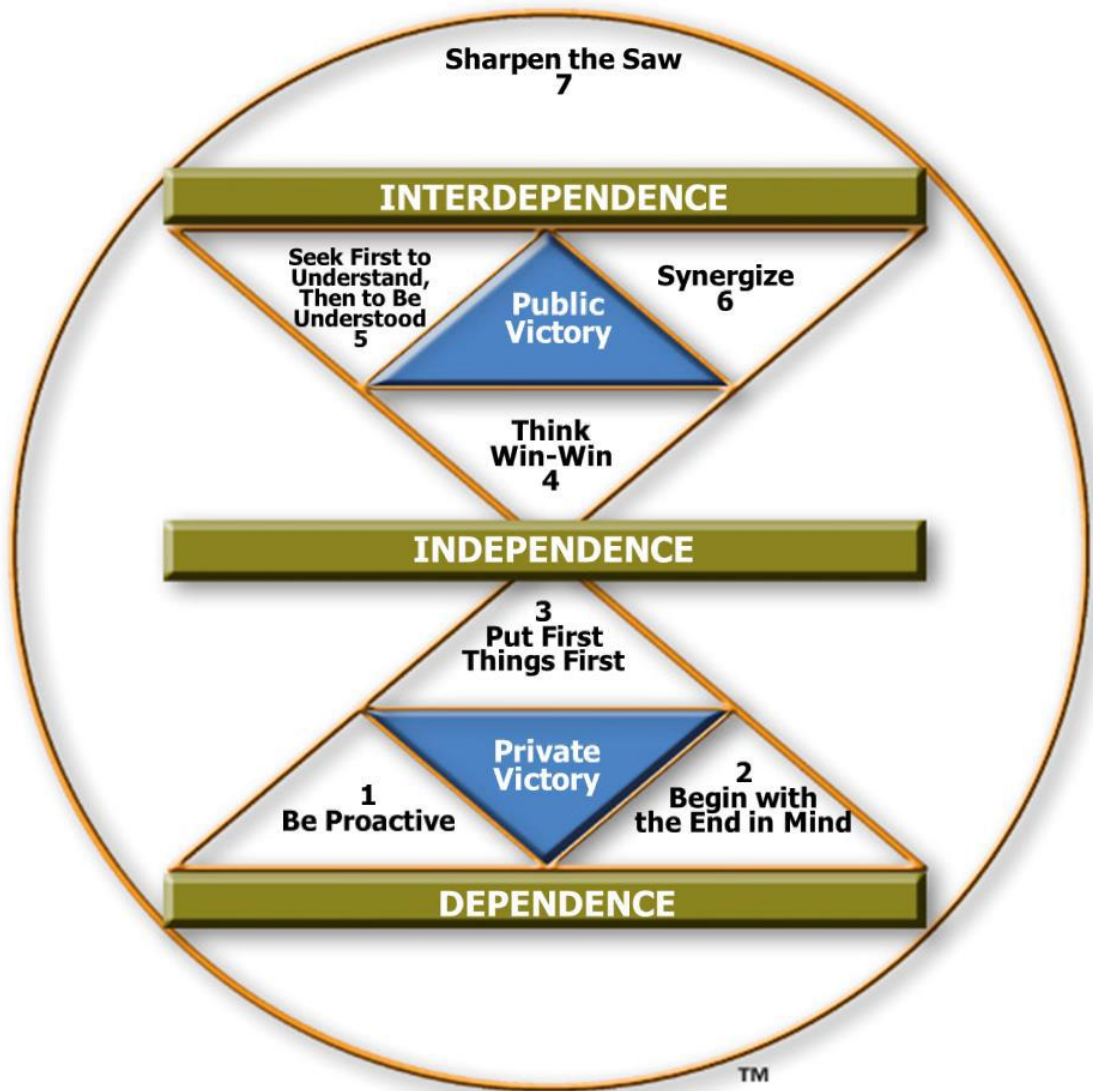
Sharpen the Saw
7

INTERDEPENDENCE

Seek First to Understand, Then to Be Understood
5

Public Victory

Synergize
6

Think Win-Win
4

INDEPENDENCE

3
Put First Things First

Private Victory

1
Be Proactive

2
Begin with the End in Mind

DEPENDENCE

TM